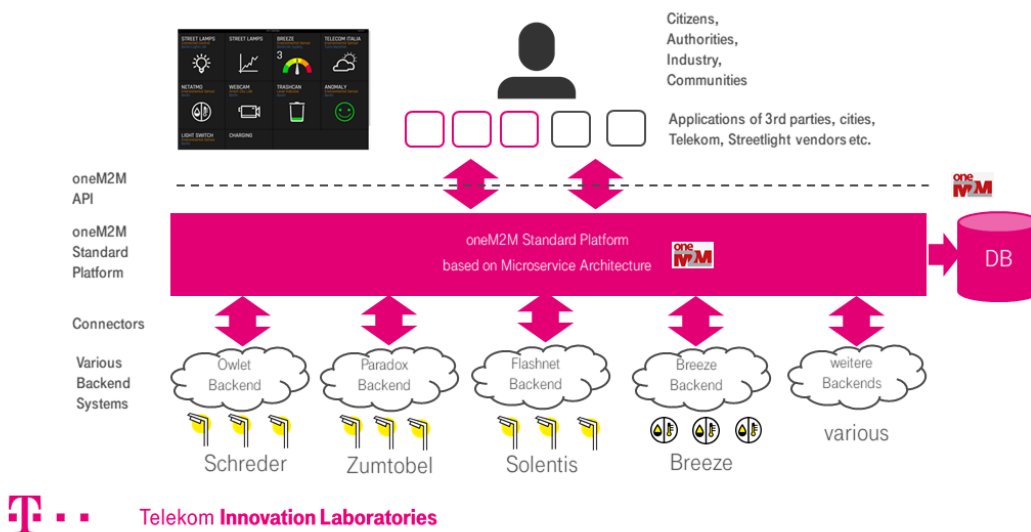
STREET LAMPS
STREET LAMPS
BREEZE
TELECOM ITALIA
NETATMO
WEBCAM
TRASHCAN
ANOMALY
LIGHT SWITCH
CHARGING

Citizens,
Authorities,
Industry,
Communities

Applications of 3rd parties, cities, Telekom, Streetlight vendors etc.

oneM2M
API

oneM2M
Standard
Platform

oneM2M Standard Platform
based on Microservice Architecture

DB

Connectors

Various
Backend
Systems

Owlet
Backend

Paradox
Backend

Flashnet
Backend

Breeze
Backend

weitere
Backends

Schreder

Zumtobel

Solentis

Breeze

various

T · · ·

Telekom Innovation Laboratories